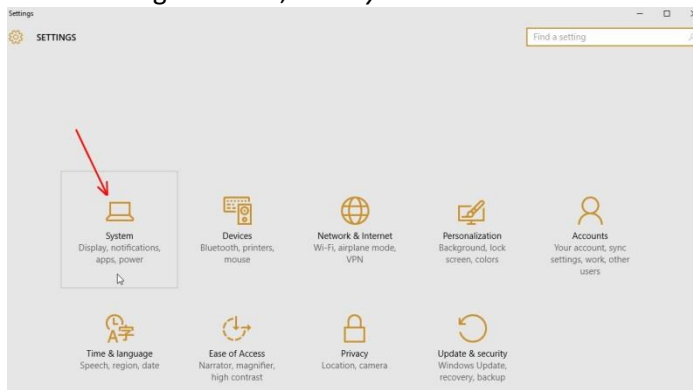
Settings

SETTINGS

Find a setting

System
Display, notifications, apps, power

Devices
Bluetooth, printers, mouse

Network & Internet
Wi-Fi, airplane mode, VPN

Personalization
Background, lock screen, colors

Accounts
Your account, sync settings, work, other users

Time & language
Speech, region, date

Ease of Access
Narrator, magnifier, high contrast

Privacy
Location, camera

Update & security
Windows Update, recovery, backup